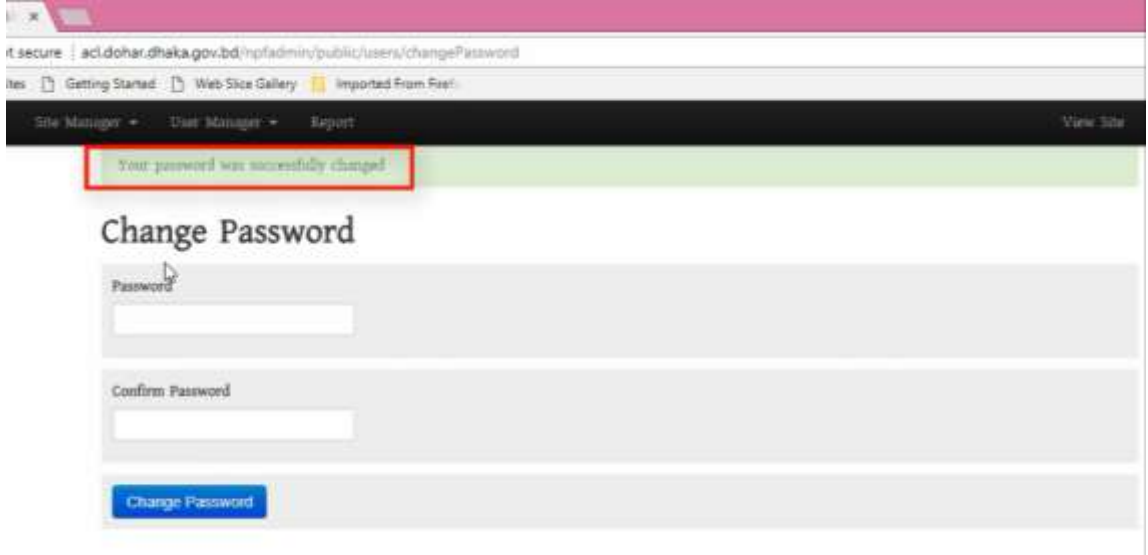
t secure | acl.dohar.dhaka.gov.bd/npfadmin/public/users/changePassword

tes Getting Started Web Slice Gallery Imported From Firef

Site Manager ▾ User Manager ▾ Report View Site

Your password was successfully changed

Change Password

Password

Confirm Password

Change Password